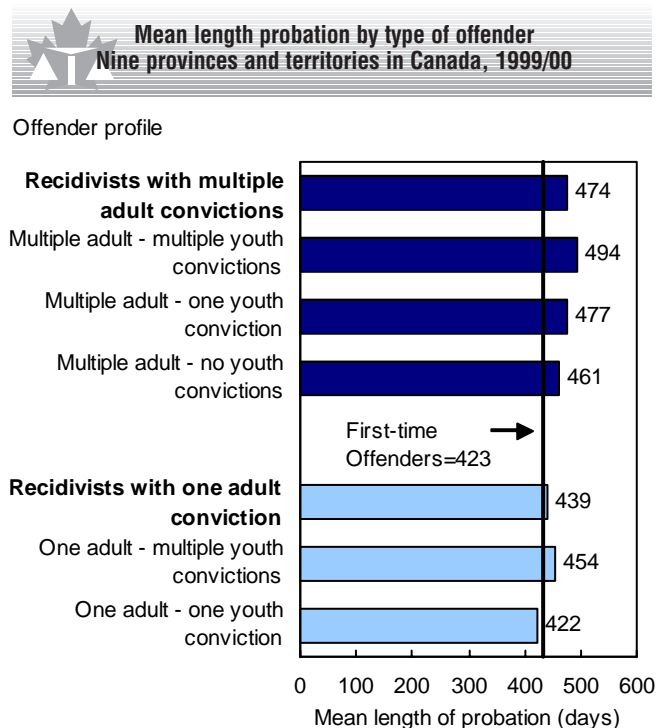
Mean length probation by type of offender
Nine provinces and territories in Canada, 1999/00

Offender profile

Recidivists with multiple adult convictions
474

Multiple adult - multiple youth convictions
494

Multiple adult - one youth conviction
477

Multiple adult - no youth convictions
461

First-time Offenders=423

Recidivists with one adult conviction
439

One adult - multiple youth convictions
454

One adult - one youth conviction
422

0 100 200 300 400 500 600

Mean length of probation (days)